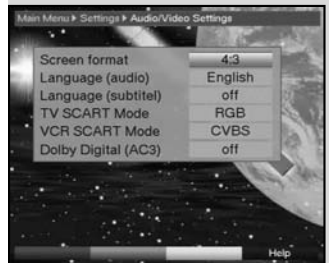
Main Menu ▸ Settings ▸ Audio/Video Settings

| Screen format | 4:3 |
|---|---|
| Language (audio) | English |
| Language (subtitel) | off |
| TV SCART Mode | RGB |
| VCR SCART Mode | CVBS |
| Dolby Digital (AC3) | off |

Help